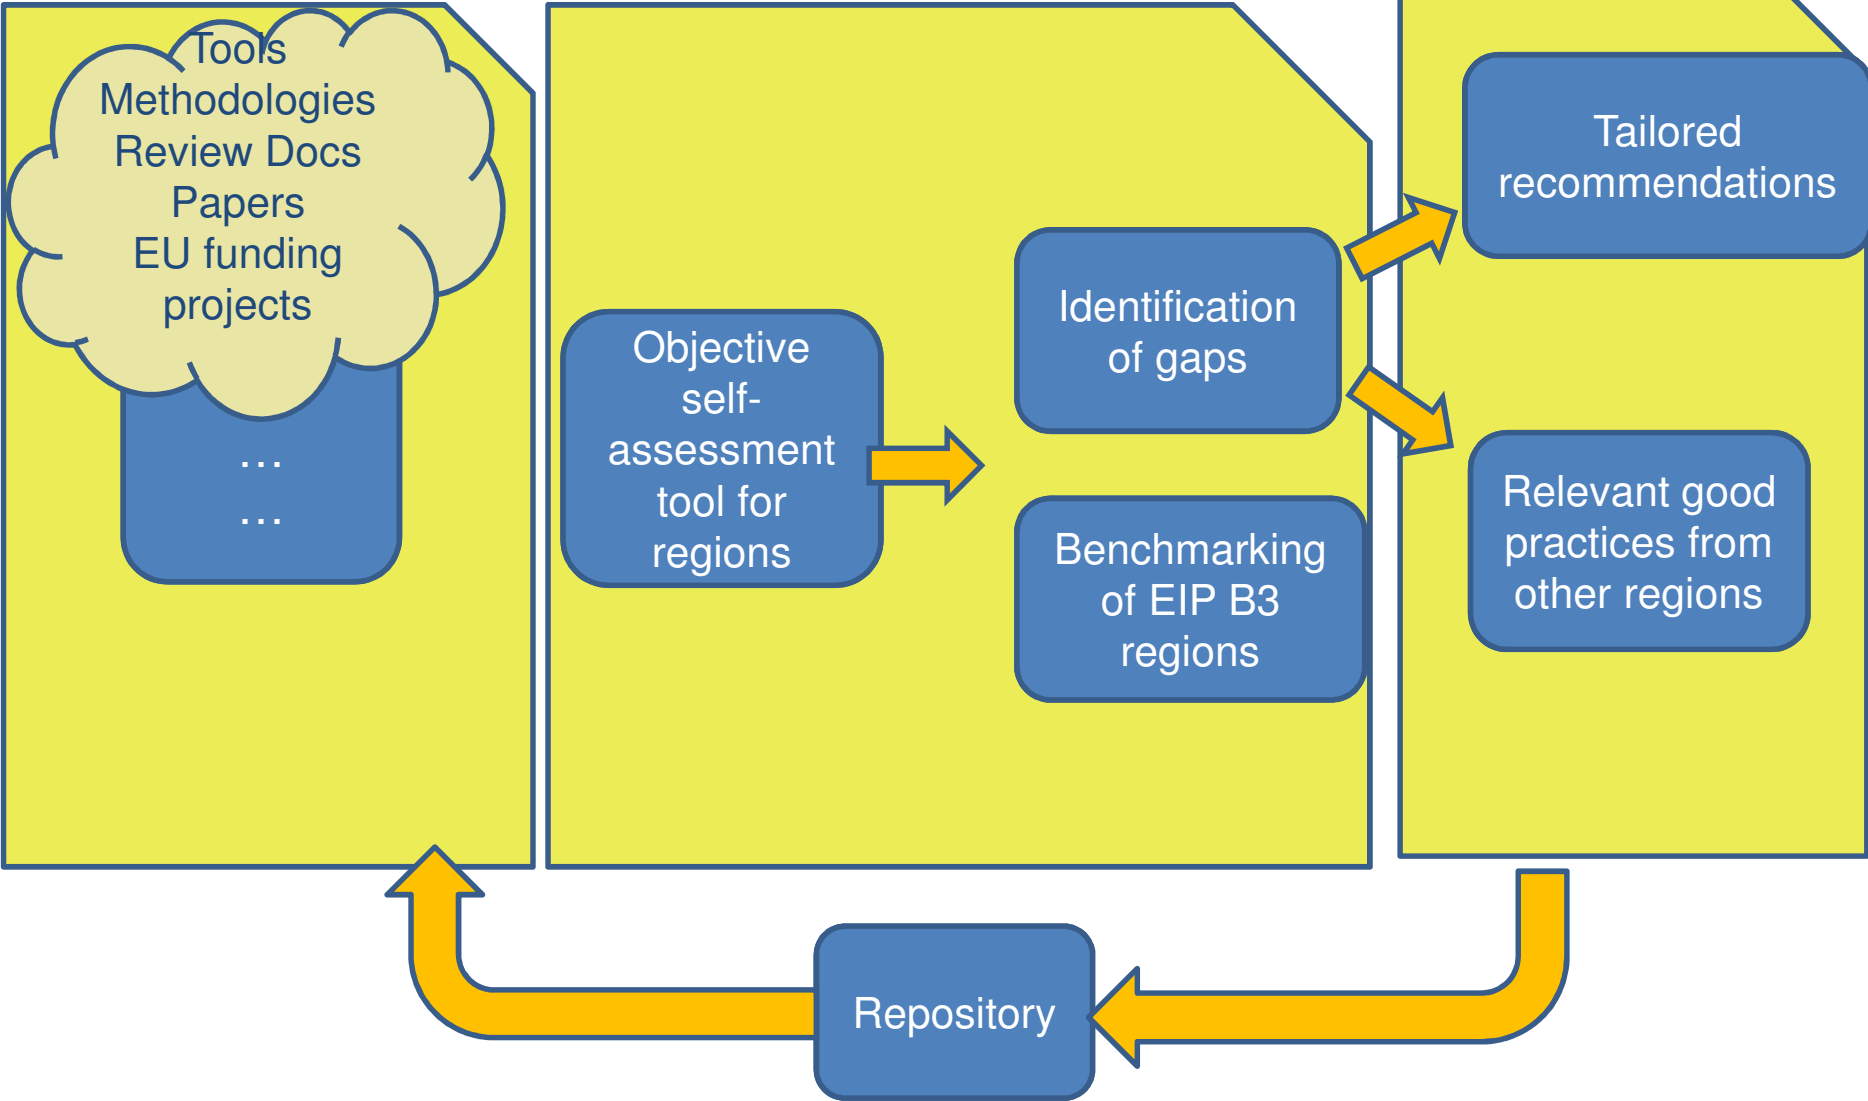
Tools
Methodologies
Review Docs
Papers
EU funding
projects

…
…

Objective self-assessment tool for regions

Identification of gaps

Benchmarking of EIP B3 regions

Tailored recommendations

Relevant good practices from other regions

Repository